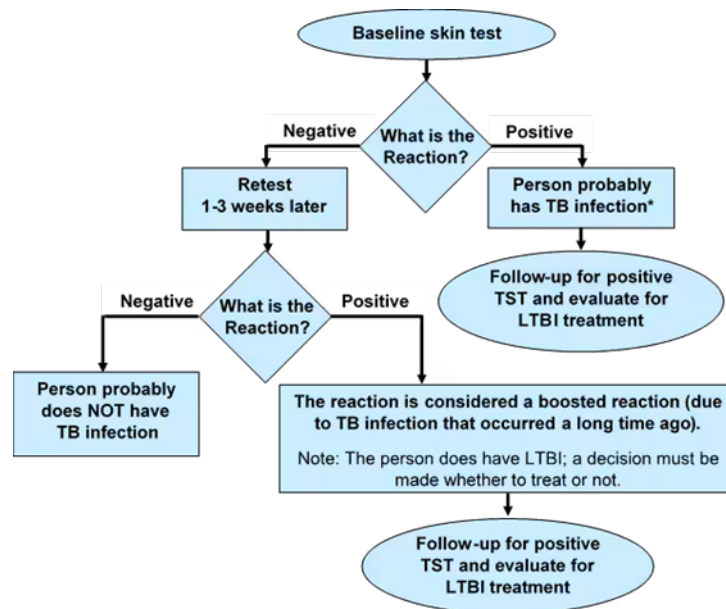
Baseline skin test

What is the Reaction?

Negative

Positive

Retest 1-3 weeks later

Person probably has TB infection*

Follow-up for positive TST and evaluate for LTBI treatment

What is the Reaction?

Negative

Positive

Person probably does NOT have TB infection

The reaction is considered a boosted reaction (due to TB infection that occurred a long time ago).

Note: The person does have LTBI; a decision must be made whether to treat or not.

Follow-up for positive TST and evaluate for LTBI treatment